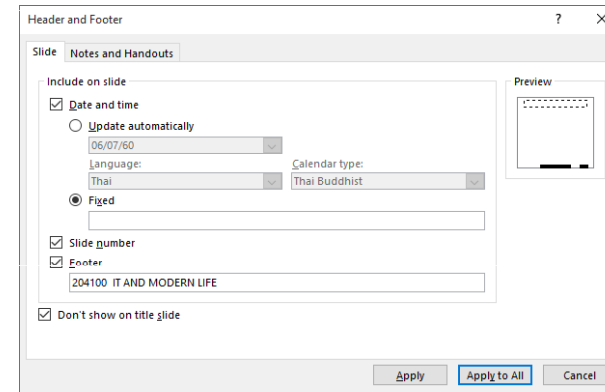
Header and Footer

?

Slide

Notes and Handouts

Include on slide

Date and time

Update automatically

06/07/60

Language:

Thai

Calendar type:

Thai Buddhist

Fixed

Slide number

Footer

204100 IT AND MODERN LIFE

Don't show on title slide

Preview

Apply

Apply to All

Cancel